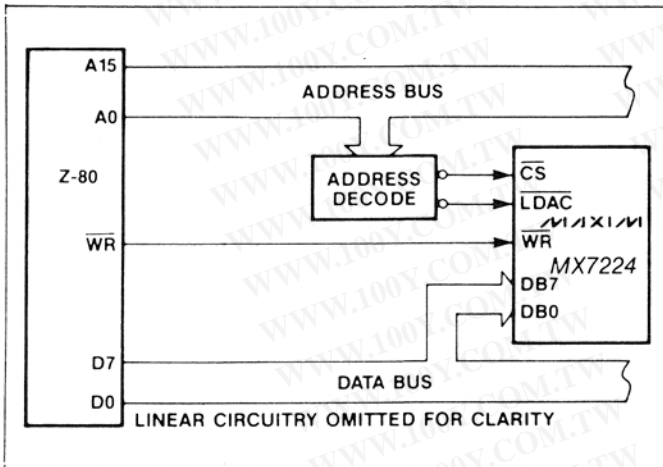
A15

ADDRESS BUS

A0

Z-80

ADDRESS DECODE

$\overline{CS}$

$\overline{LDAC}$

MAXIM

$\overline{WR}$

$\overline{WR}$

MX7224

DB7

DB0

D7

DATA BUS

D0

LINEAR CIRCUITRY OMITTED FOR CLARITY

WWW.100Y.COM.TW